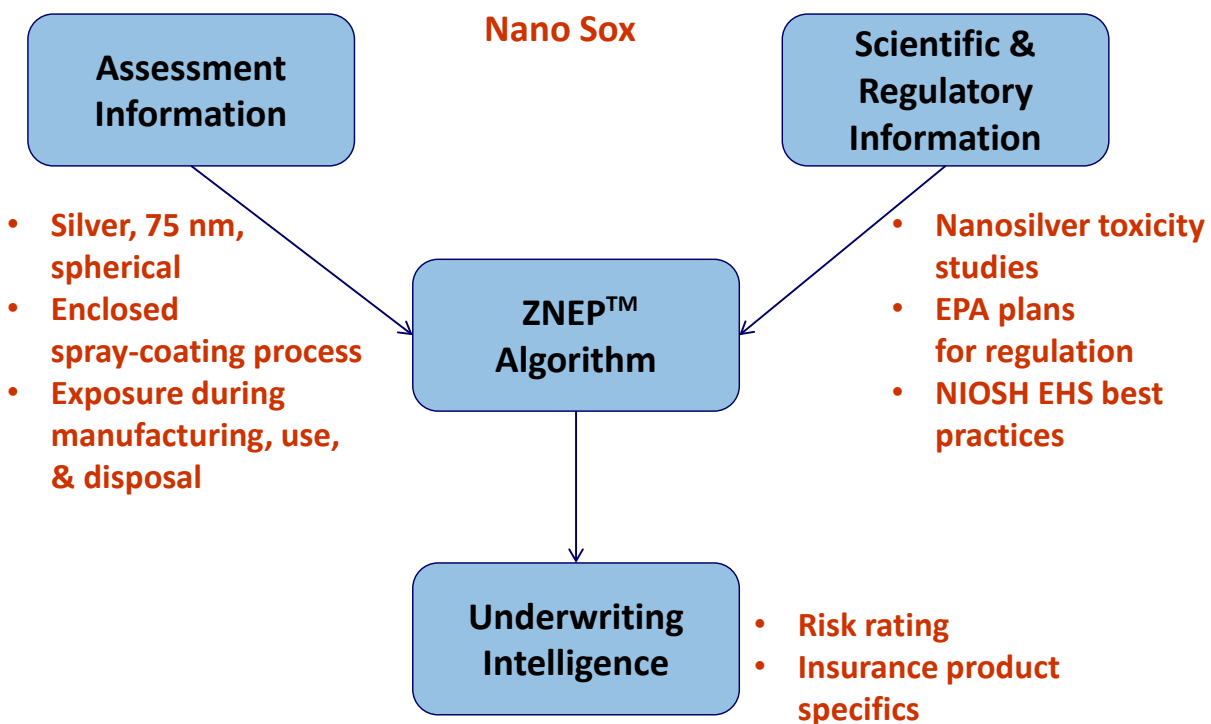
Nano Sox

Assessment Information

Scientific & Regulatory Information

- Silver, 75 nm, spherical
- Enclosed spray-coating process
- Exposure during manufacturing, use, & disposal

ZNEP$^{TM}$ Algorithm

- Nanosilver toxicity studies
- EPA plans for regulation
- NIOSH EHS best practices

Underwriting Intelligence

- Risk rating
- Insurance product specifics